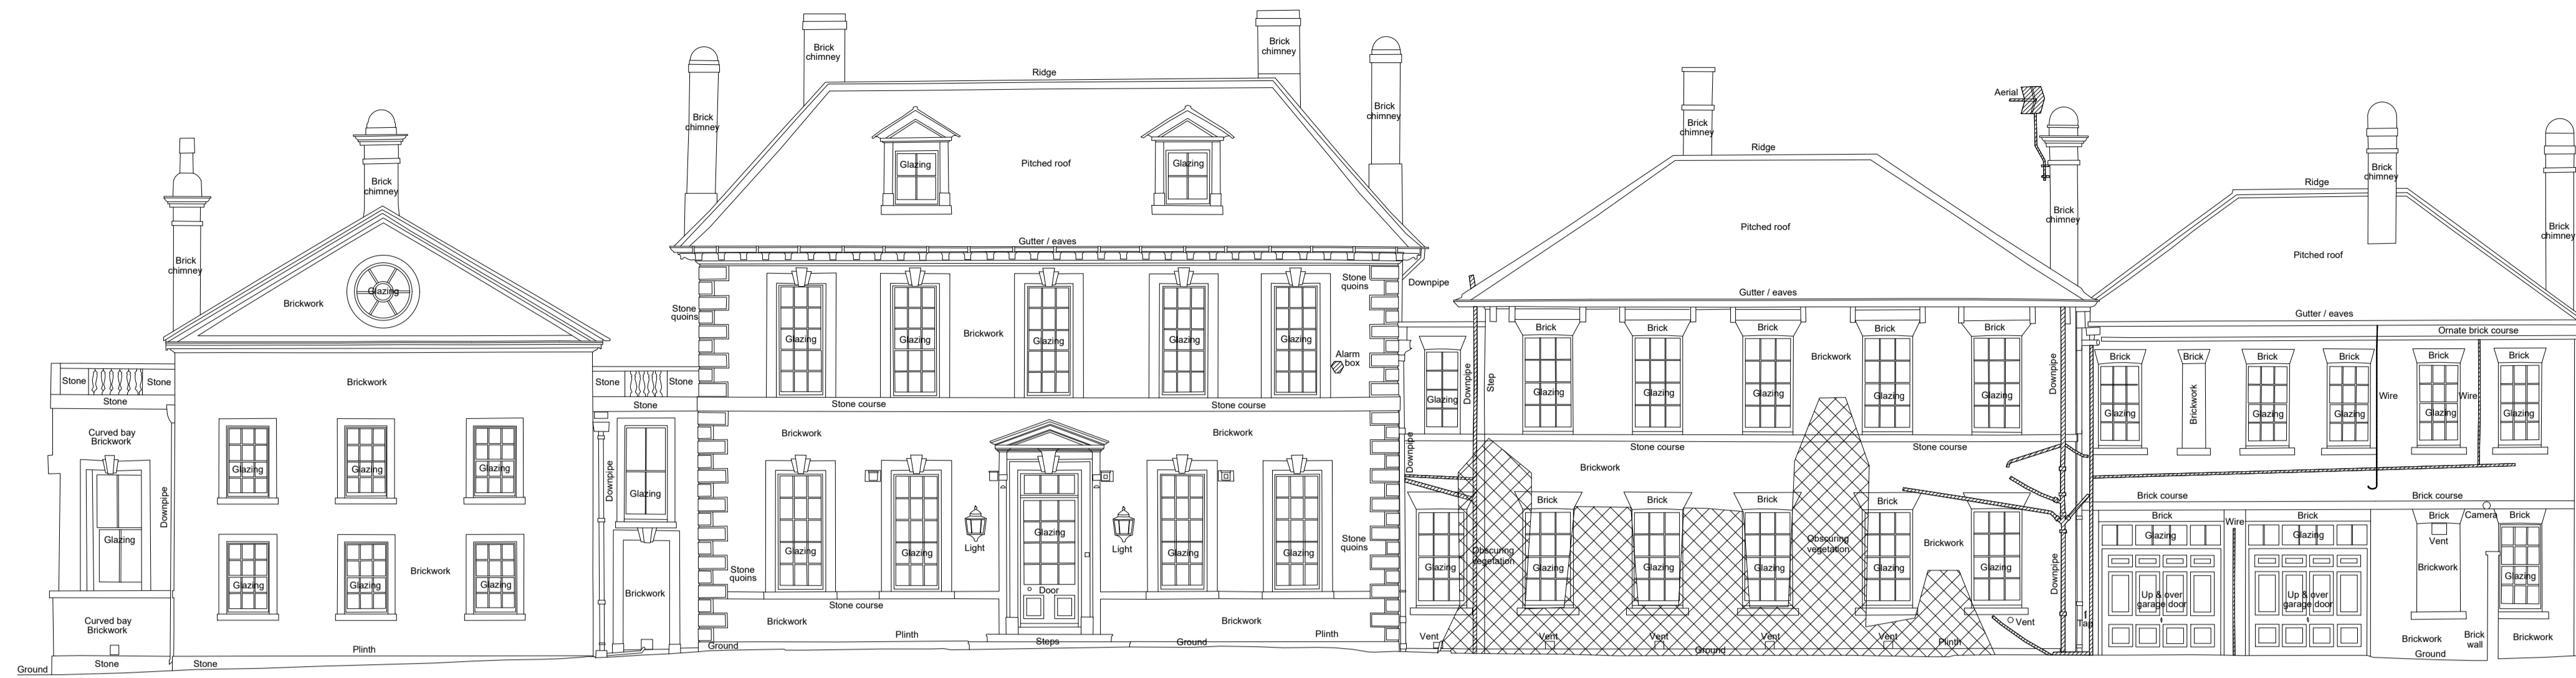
Brick chimney
Ridge
Brick chimney
Brick chimney
Brick chimney
Glazing
Pitched roof
Glazing
Brick chimney
Brick chimney
Gutter / eaves
Brickwork
Glazing
Stone quoins
Stone quoins
Glazing
Glazing
Brickwork
Glazing
Glazing
Glazing
Alarm box
Stone
Stone
Brickwork
Stone
Stone
Stone
Stone
Stone course
Stone course
Curved bay Brickwork
Glazing
Glazing
Glazing
Brickwork
Brickwork
Glazing
Downpipe
Downpipe
Glazing
Glazing
Light
Glazing
Light
Glazing
Glazing
Stone quoins
Stone quoins
Glazing
Glazing
Glazing
Brickwork
Brickwork
Door
Stone course
Curved bay Brickwork
Brickwork
Brickwork
Plinth
Plinth
Plinth
Stone
Stone
Ground
Steps
Ground
Ground
Aerial
Brick chimney
Ridge
Brick chimney
Ridge
Brick chimney
Brick chimney
Pitched roof
Pitched roof
Downpipe
Gutter / eaves
Gutter / eaves
Brick
Brick
Brick
Brick
Brick
Ornate brick course
Brick
Brick
Brick
Brick
Brick
Brick
Brickwork
Glazing
Downpipe
Step
Glazing
Glazing
Glazing
Glazing
Glazing
Downpipe
Glazing
Brickwork
Glazing
Glazing
Wire
Glazing
Wire
Glazing
Downpipe
Stone course
Stone course
Brickwork
Brick
Brick
Brick
Brick
Brick course
Brick course
Brick
Brick
Brick
Camera
Brick
Obscuring vegetation
Obscuring vegetation
Wire
Glazing
Glazing
Vent
Glazing
Glazing
Glazing
Glazing
Glazing
Brickwork
Glazing
Brickwork
Glazing
Up & over garage door
Up & over garage door
Downpipe
Vent
Vent
Vent
Vent
Vent
Vent
Plinth
Tap
Brickwork
Brick wall
Brickwork
Ground
Ground